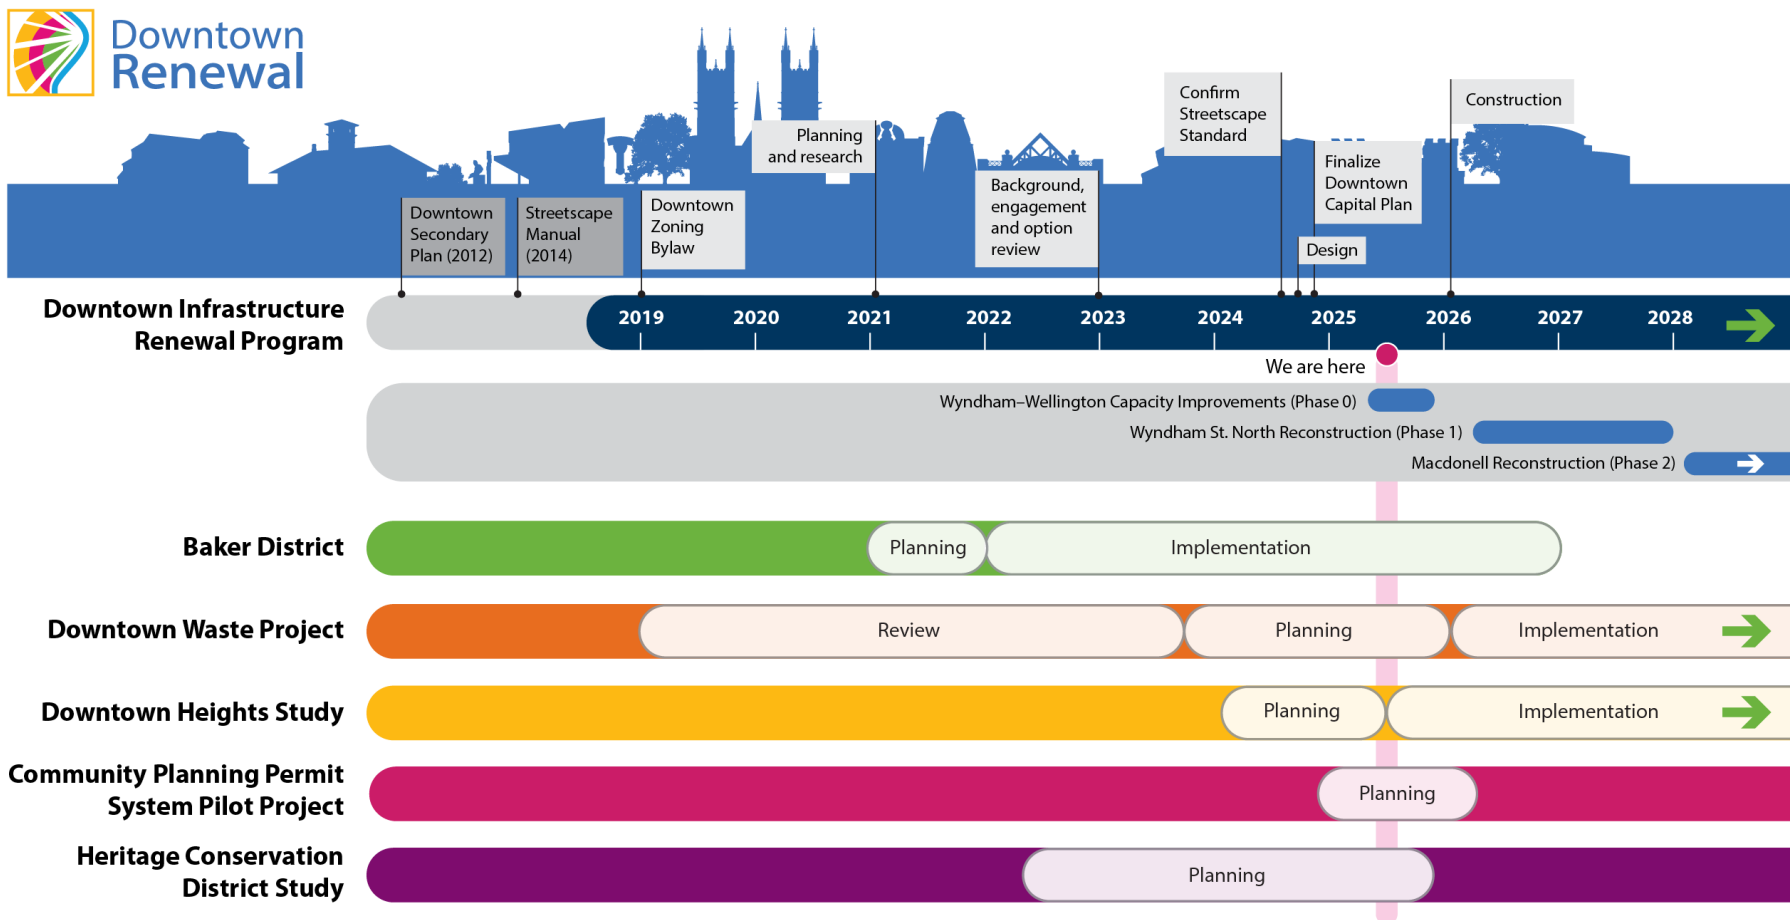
Downtown Renewal

Downtown Secondary Plan (2012)

Streetscape Manual (2014)

Downtown Zoning Bylaw

Planning and research

Background, engagement and option review

Confirm Streetscape Standard

Finalize Downtown Capital Plan

Design

Construction

Downtown Infrastructure Renewal Program

2019 2020 2021 2022 2023 2024 2025 2026 2027 2028

We are here

Wyndham–Wellington Capacity Improvements (Phase 0)

Wyndham St. North Reconstruction (Phase 1)

Macdonell Reconstruction (Phase 2)

Baker District

Planning

Implementation

Downtown Waste Project

Review

Planning

Implementation

Downtown Heights Study

Planning

Implementation

Community Planning Permit System Pilot Project

Planning

Heritage Conservation District Study

Planning